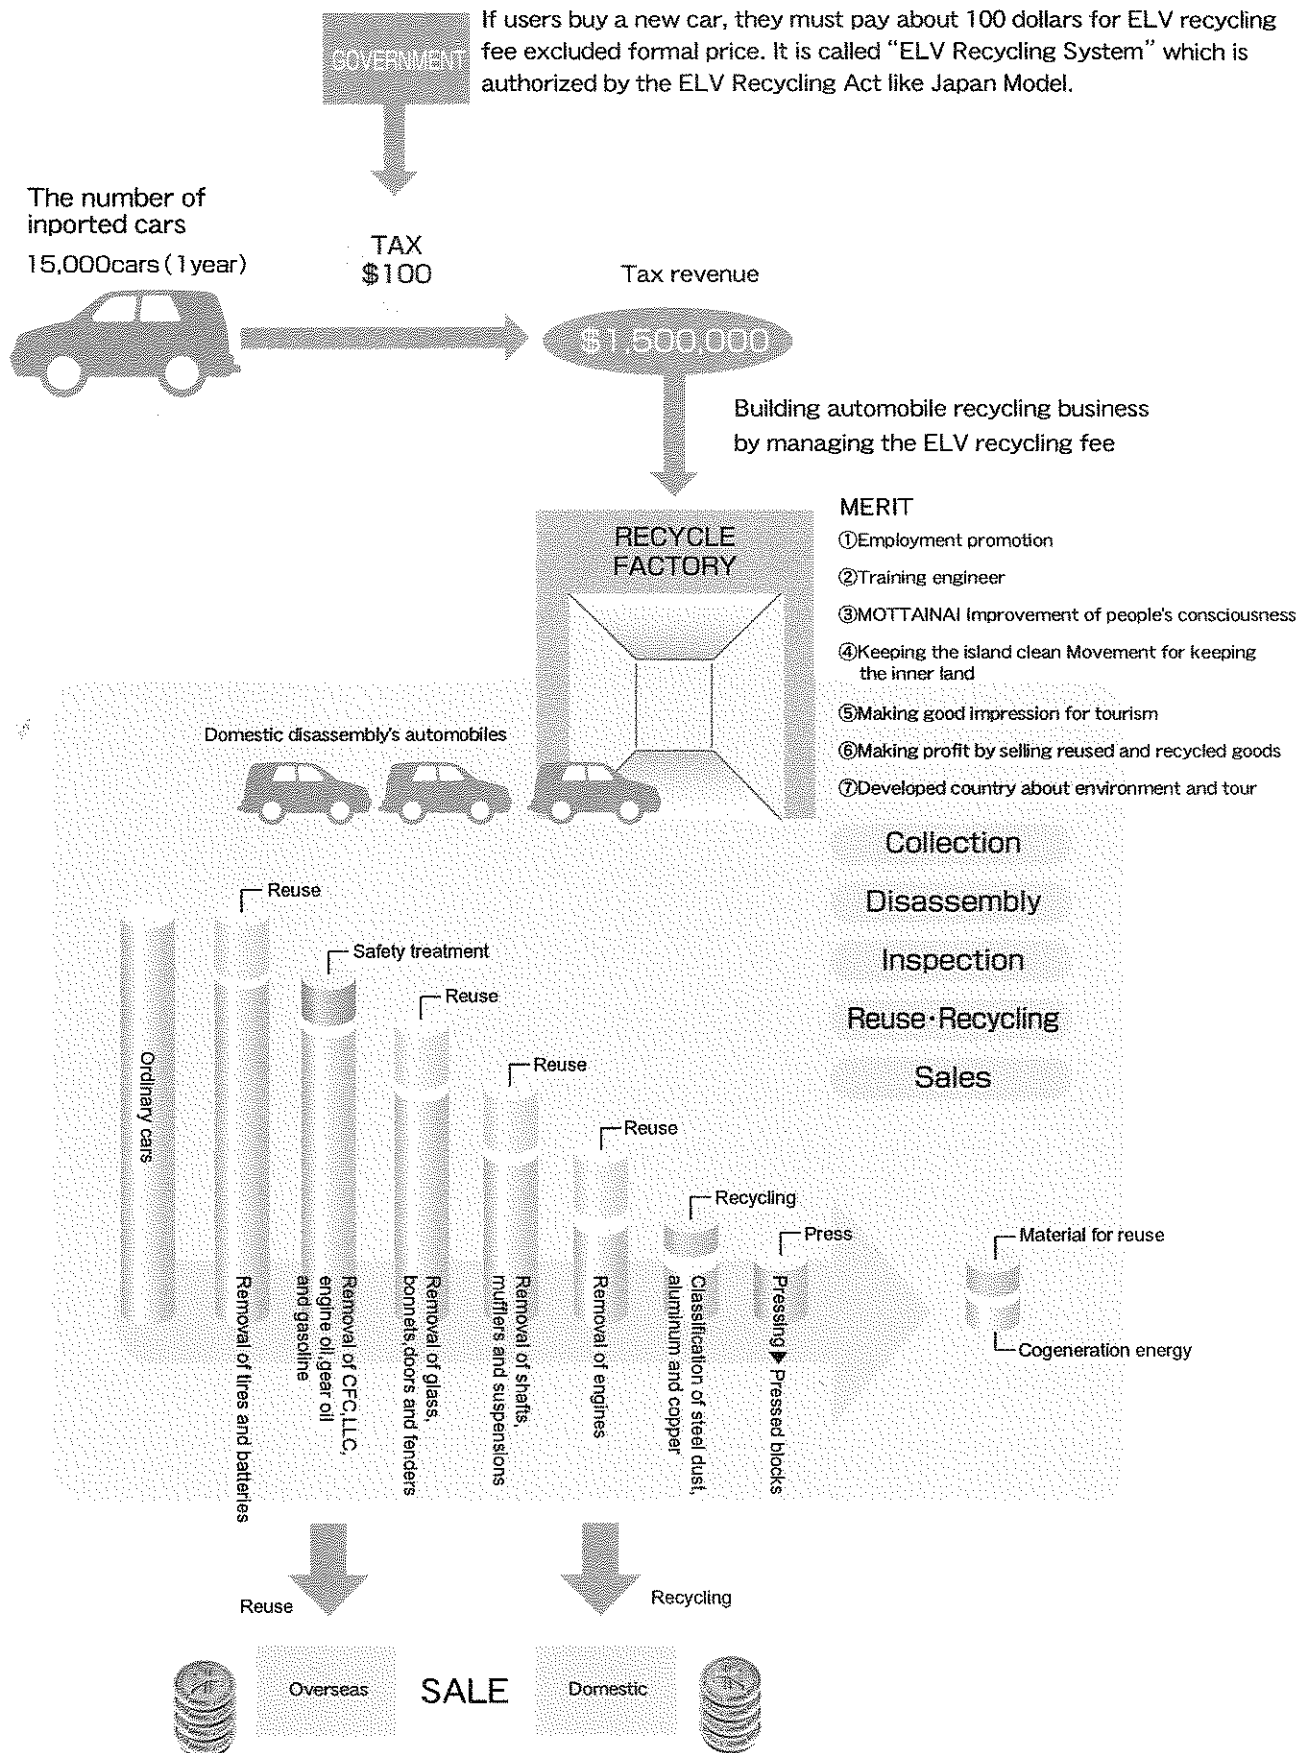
GOVERNMENT

If users buy a new car, they must pay about 100 dollars for ELV recycling fee excluded formal price. It is called "ELV Recycling System" which is authorized by the ELV Recycling Act like Japan Model.

The number of inported cars
15,000cars (1year)

TAX
$100

Tax revenue

$1,500,000

Building automobile recycling business by managing the ELV recycling fee

RECYCLE FACTORY

MERIT
①Employment promotion
②Training engineer
③MOTTAINAI Improvement of people's consciousness
④Keeping the island clean Movement for keeping the inner land
⑤Making good impression for tourism
⑥Making profit by selling reused and recycled goods
⑦Developed country about environment and tour

Domestic disassembly's automobiles

Collection
Disassembly
Inspection
Reuse·Recycling
Sales

Reuse
Safety treatment
Reuse
Reuse
Reuse
Recycling
Press
Material for reuse
Cogeneration energy

Ordinary cars
Removal of tires and batteries
Removal of CFC,LLC, engine oil,gear oil and gasoline
Removal of glass, bonnets,doors and fenders
Removal of shafts, mufflers and suspensions
Removal of engines
Classification of steel dust, aluminum and copper
Pressing ▶ Pressed blocks

Reuse
Recycling

Overseas
SALE
Domestic